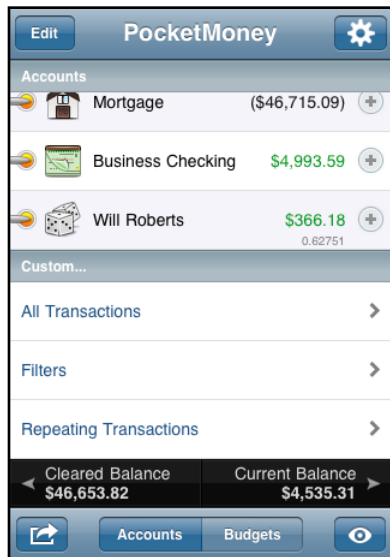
Edit PocketMoney

Accounts

Mortgage ($46,715.09)

Business Checking $4,993.59

Will Roberts $366.18
0.62751

Custom...

All Transactions

Filters

Repeating Transactions

Cleared Balance
$46,653.82

Current Balance
$4,535.31

Accounts Budgets